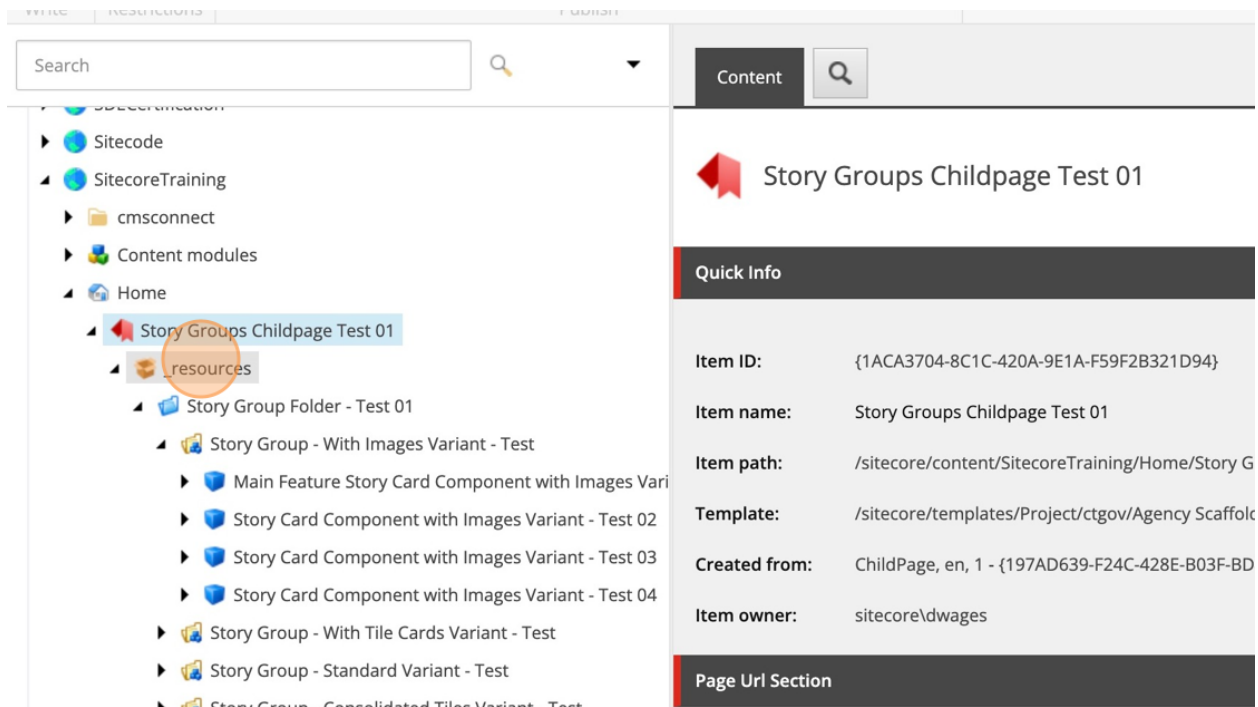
Write Restrictions Publish

Search

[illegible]

Sitecode

SitecoreTraining

cmsconnect

Content modules

Home

Story Groups Childpage Test 01

_resources

Story Group Folder - Test 01

Story Group - With Images Variant - Test

Main Feature Story Card Component with Images Vari

Story Card Component with Images Variant - Test 02

Story Card Component with Images Variant - Test 03

Story Card Component with Images Variant - Test 04

Story Group - With Tile Cards Variant - Test

Story Group - Standard Variant - Test

Story Group - Consolidated Tiles Variant - Test

Content

Story Groups Childpage Test 01

Quick Info

| | |
|---|---|
| Item ID: | {1ACA3704-8C1C-420A-9E1A-F59F2B321D94} |
| Item name: | Story Groups Childpage Test 01 |
| Item path: | /sitecore/content/SitecoreTraining/Home/Story G |
| Template: | /sitecore/templates/Project/ctgov/Agency Scaffolc |
| Created from: | ChildPage, en, 1 - {197AD639-F24C-428E-B03F-BD |
| Item owner: | sitecore\dwages |

Page Url Section